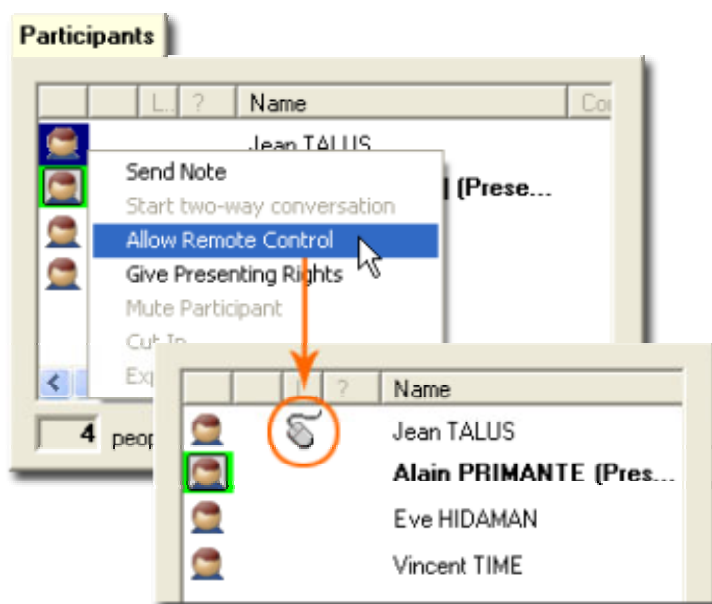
Participants

| | | L.. | ? | Name | Co |
|---|---|---|---|---|---|
| | | | | Jean TALUS | |
| | | | | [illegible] (Prese... | |

Send Note
Start two-way conversation
Allow Remote Control
Give Presenting Rights
Mute Participant
Cut In
Exp

4 peop

| | | L | ? | Name |
|---|---|---|---|---|
| | | | | Jean TALUS |
| | | | | **Alain PRIMANTE (Pres...** |
| | | | | Eve HIDAMAN |
| | | | | Vincent TIME |